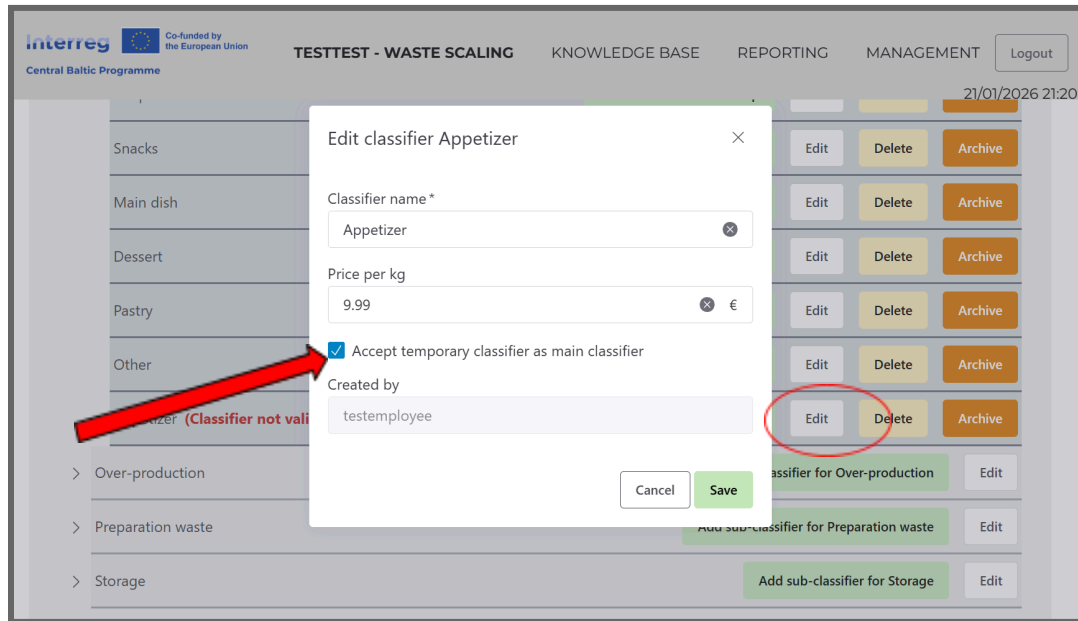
Interreg Co-funded by the European Union
Central Baltic Programme

TESTTEST - WASTE SCALING KNOWLEDGE BASE REPORTING MANAGEMENT Logout

21/01/2026 21:20

Snacks Edit Delete Archive
Main dish Edit Delete Archive
Dessert Edit Delete Archive
Pastry Edit Delete Archive
Other Edit Delete Archive
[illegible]izer (Classifier not vali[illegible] Edit Delete Archive

Edit classifier Appetizer

Classifier name*
Appetizer

Price per kg
9.99 €

Accept temporary classifier as main classifier

Created by
testemployee

Cancel Save

> Over-production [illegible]ssifier for Over-production Edit
> Preparation waste Add sub-classifier for Preparation waste Edit
> Storage Add sub-classifier for Storage Edit